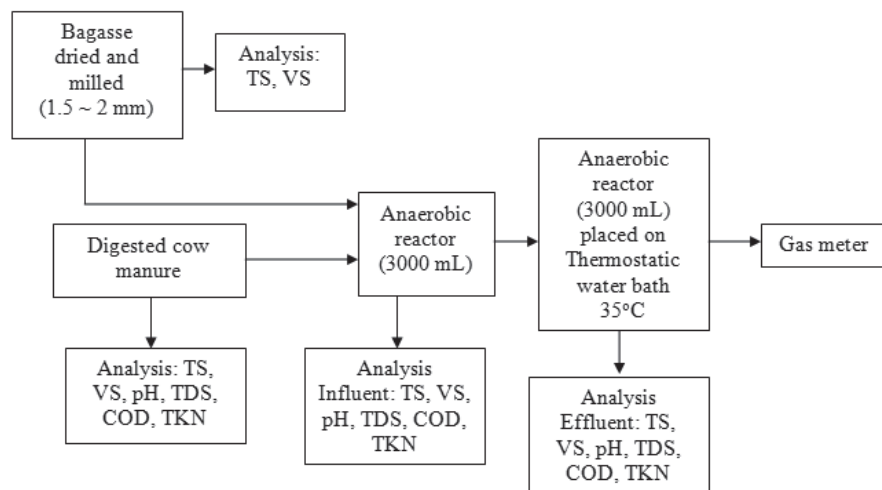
Bagasse dried and milled (1.5 ~ 2 mm)

Analysis: TS, VS

Digested cow manure

Anaerobic reactor (3000 mL)

Anaerobic reactor (3000 mL) placed on Thermostatic water bath 35°C

Gas meter

Analysis: TS, VS, pH, TDS, COD, TKN

Analysis Influent: TS, VS, pH, TDS, COD, TKN

Analysis Effluent: TS, VS, pH, TDS, COD, TKN